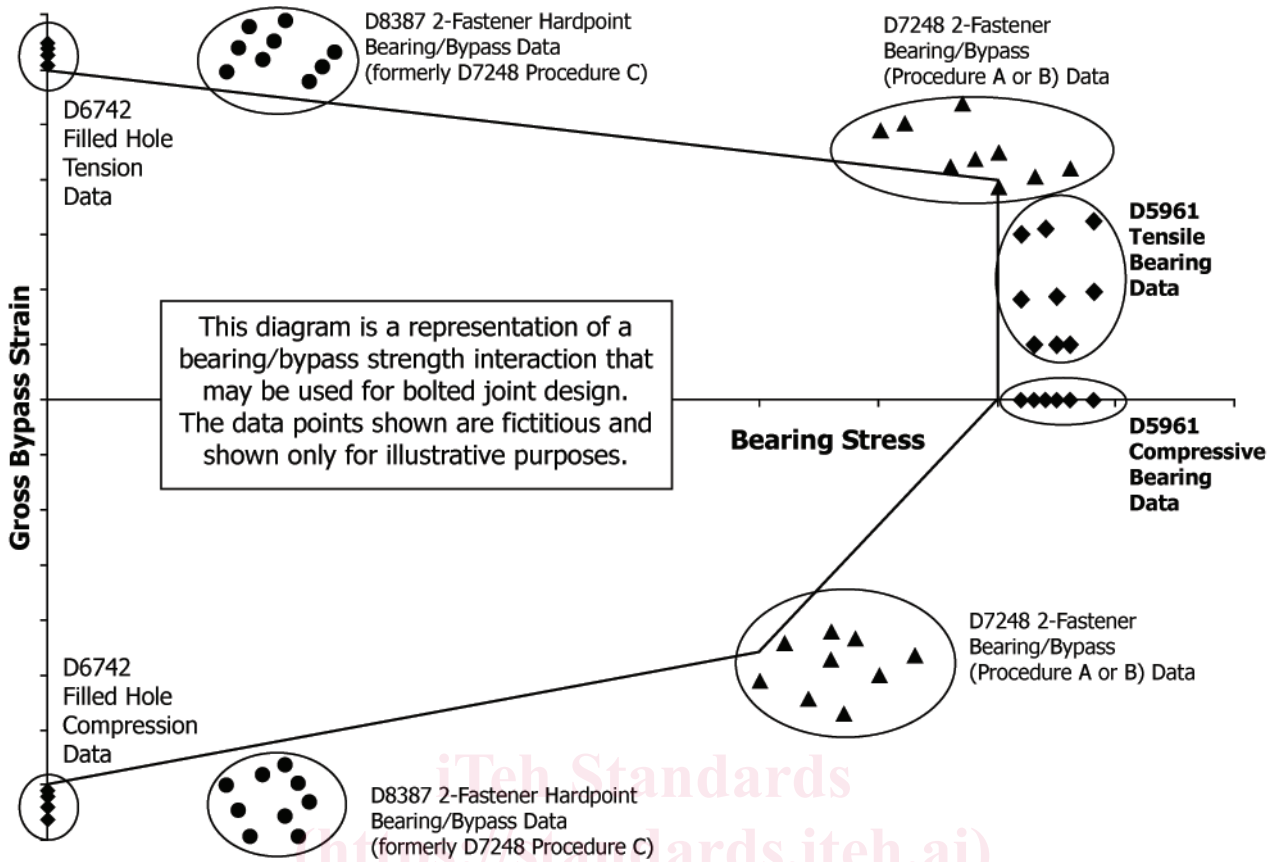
D8387 2-Fastener Hardpoint Bearing/Bypass Data (formerly D7248 Procedure C)

D7248 2-Fastener Bearing/Bypass (Procedure A or B) Data

D6742 Filled Hole Tension Data

D5961 Tensile Bearing Data

Gross Bypass Strain

This diagram is a representation of a bearing/bypass strength interaction that may be used for bolted joint design. The data points shown are fictitious and shown only for illustrative purposes.

Bearing Stress

D5961 Compressive Bearing Data

D7248 2-Fastener Bearing/Bypass (Procedure A or B) Data

D6742 Filled Hole Compression Data

iTeh Standards

D8387 2-Fastener Hardpoint Bearing/Bypass Data (formerly D7248 Procedure C)

(https://standards.iteh.ai)